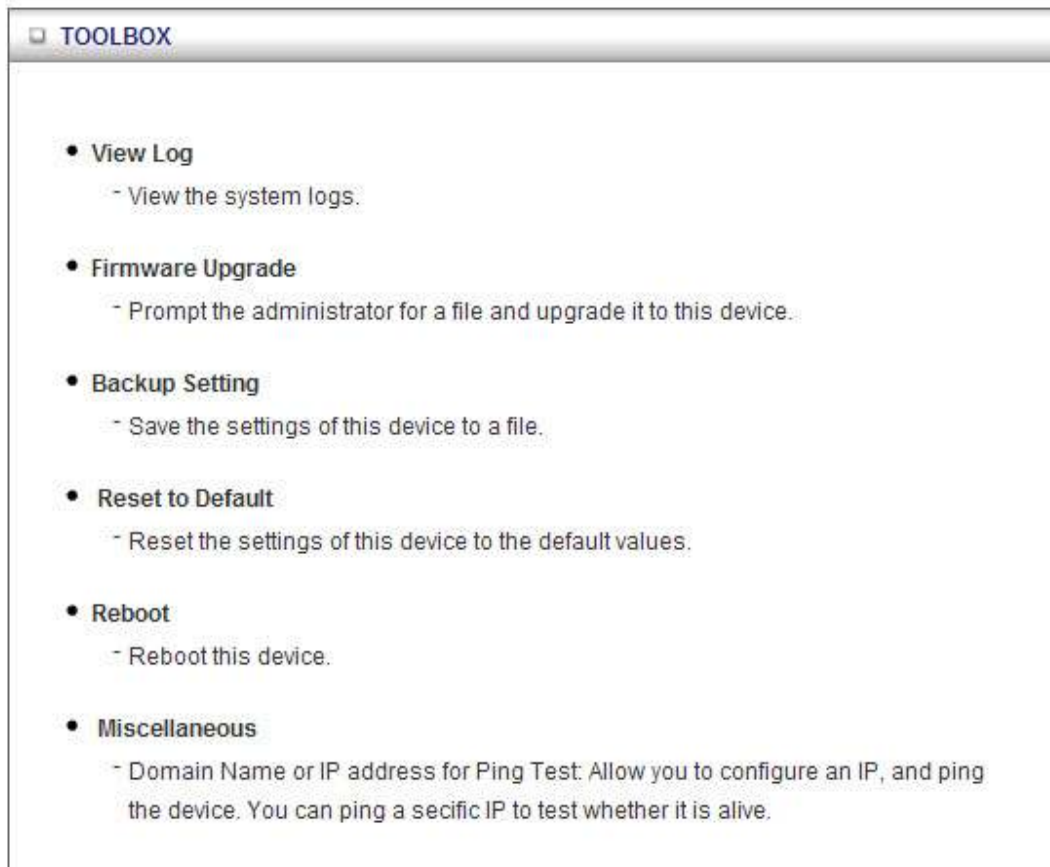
TOOLBOX

• View Log
- View the system logs.

• Firmware Upgrade
- Prompt the administrator for a file and upgrade it to this device.

• Backup Setting
- Save the settings of this device to a file.

• Reset to Default
- Reset the settings of this device to the default values.

• Reboot
- Reboot this device.

• Miscellaneous
- Domain Name or IP address for Ping Test: Allow you to configure an IP, and ping the device. You can ping a secific IP to test whether it is alive.